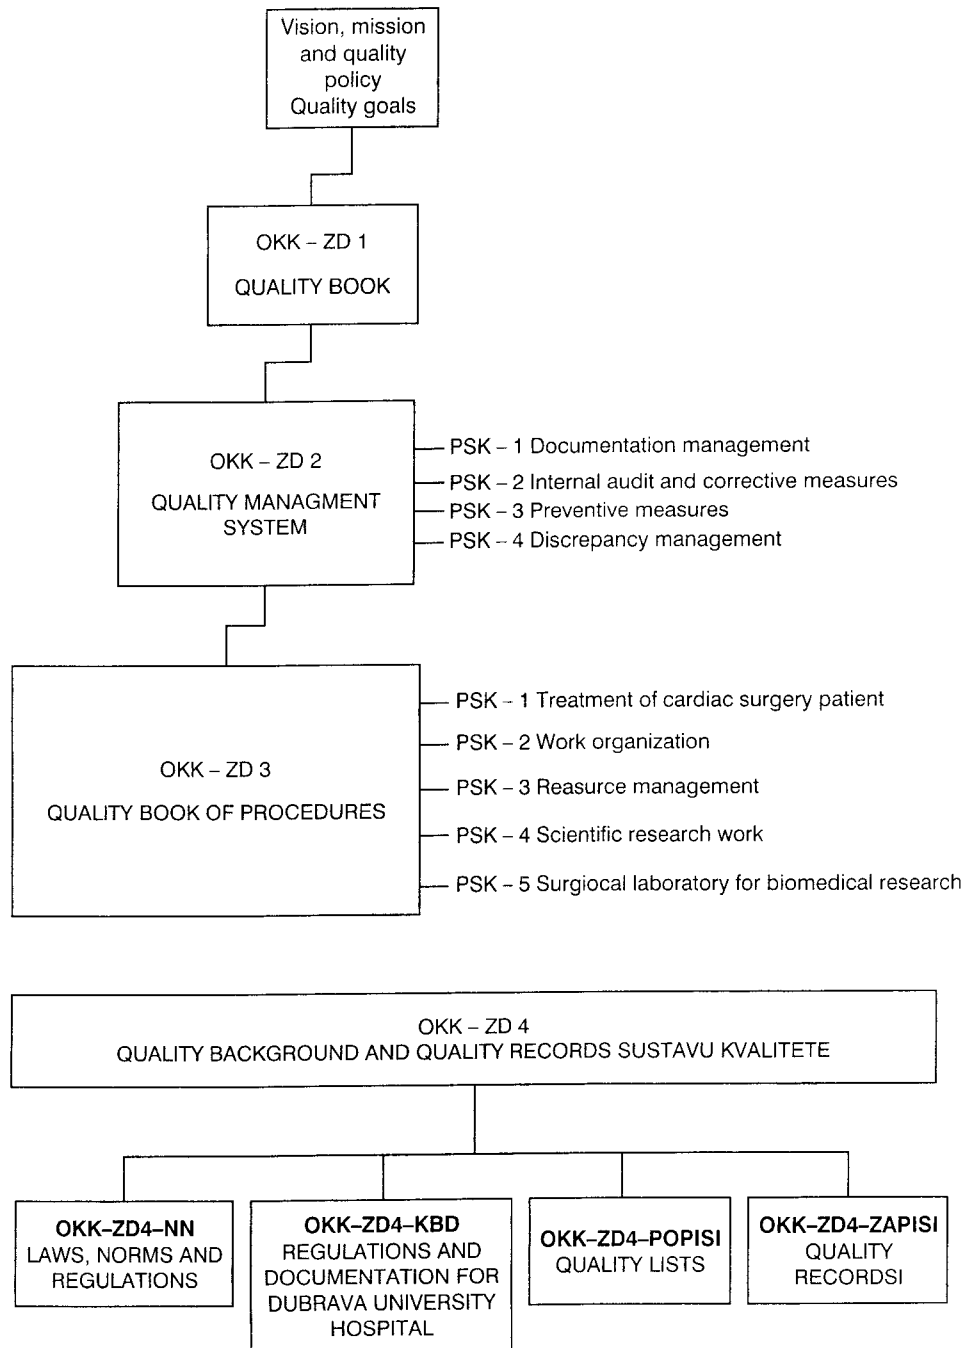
Vision, mission and quality policy
Quality goals

OKK – ZD 1
QUALITY BOOK

OKK – ZD 2
QUALITY MANAGMENT SYSTEM

PSK – 1 Documentation management
PSK – 2 Internal audit and corrective measures
PSK – 3 Preventive measures
PSK – 4 Discrepancy management

OKK – ZD 3
QUALITY BOOK OF PROCEDURES

PSK – 1 Treatment of cardiac surgery patient
PSK – 2 Work organization
PSK – 3 Reasurce management
PSK – 4 Scientific research work
PSK – 5 Surgiocal laboratory for biomedical research

OKK – ZD 4
QUALITY BACKGROUND AND QUALITY RECORDS SUSTAVU KVALITETE

OKK–ZD4–NN
LAWS, NORMS AND REGULATIONS

OKK–ZD4–KBD
REGULATIONS AND DOCUMENTATION FOR DUBRAVA UNIVERSITY HOSPITAL

OKK–ZD4–POPISI
QUALITY LISTS

OKK–ZD4–ZAPISI
QUALITY RECORDSI